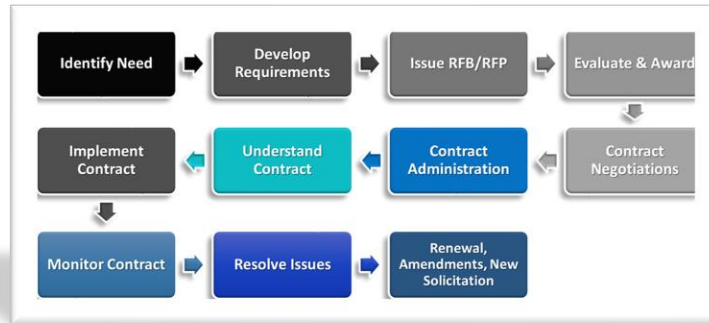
Identify Need

Develop Requirements

Issue RFB/RFP

Evaluate & Award

Contract Negotiations

Contract Administration

Understand Contract

Implement Contract

Monitor Contract

Resolve Issues

Renewal, Amendments, New Solicitation